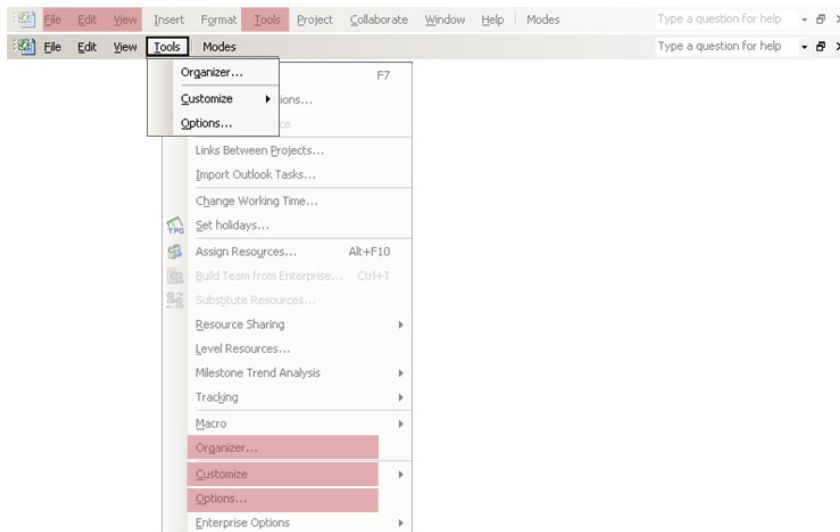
File Edit View Insert Format Tools Project Collaborate Window Help Modes

Type a question for help

File Edit View Tools Modes

Type a question for help

Organizer...
Customize
Options...

F7
ions...
ce

Links Between Projects...
Import Outlook Tasks...
Change Working Time...
TPG
Set holidays...
Assign Resources... Alt+F10
Build Team from Enterprise... Ctrl+T
Substitute Resources...
Resource Sharing
Level Resources...
Milestone Trend Analysis
Tracking
Macro
Organizer...
Customize
Options...
Enterprise Options